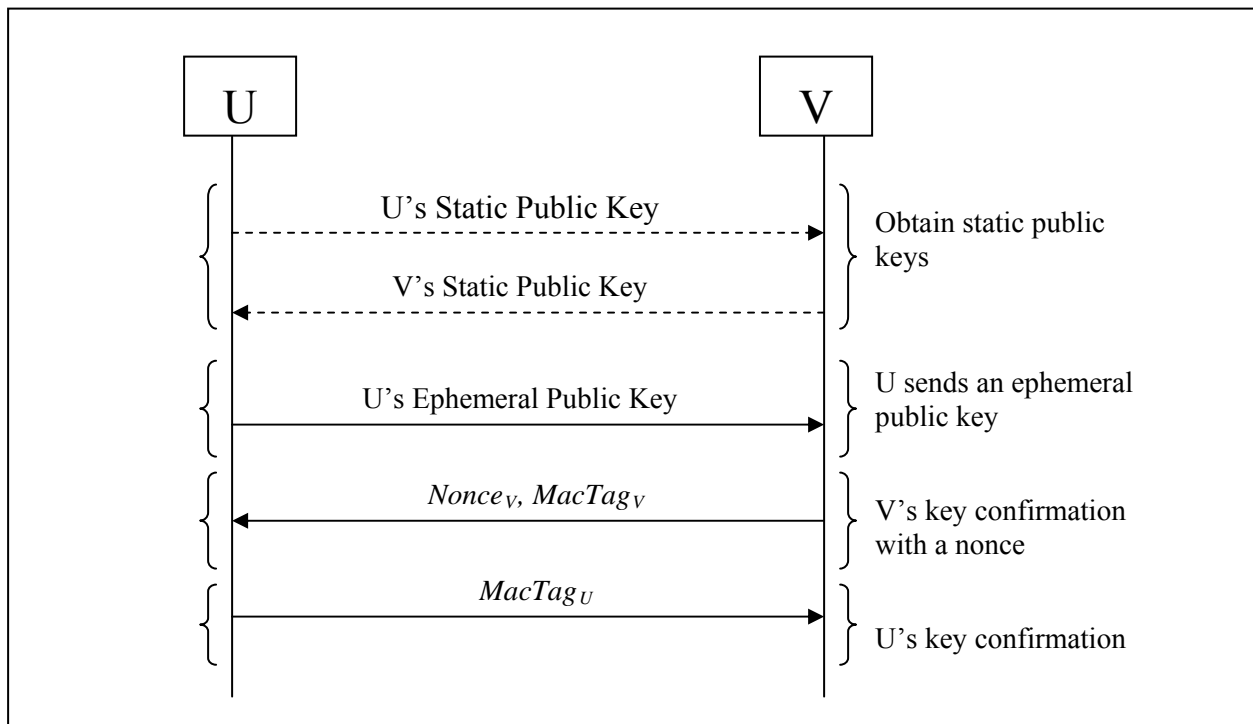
U

V

U's Static Public Key

V's Static Public Key

Obtain static public keys

U's Ephemeral Public Key

U sends an ephemeral public key

$Nonce_V$, $MacTag_V$

V's key confirmation with a nonce

$MacTag_U$

U's key confirmation